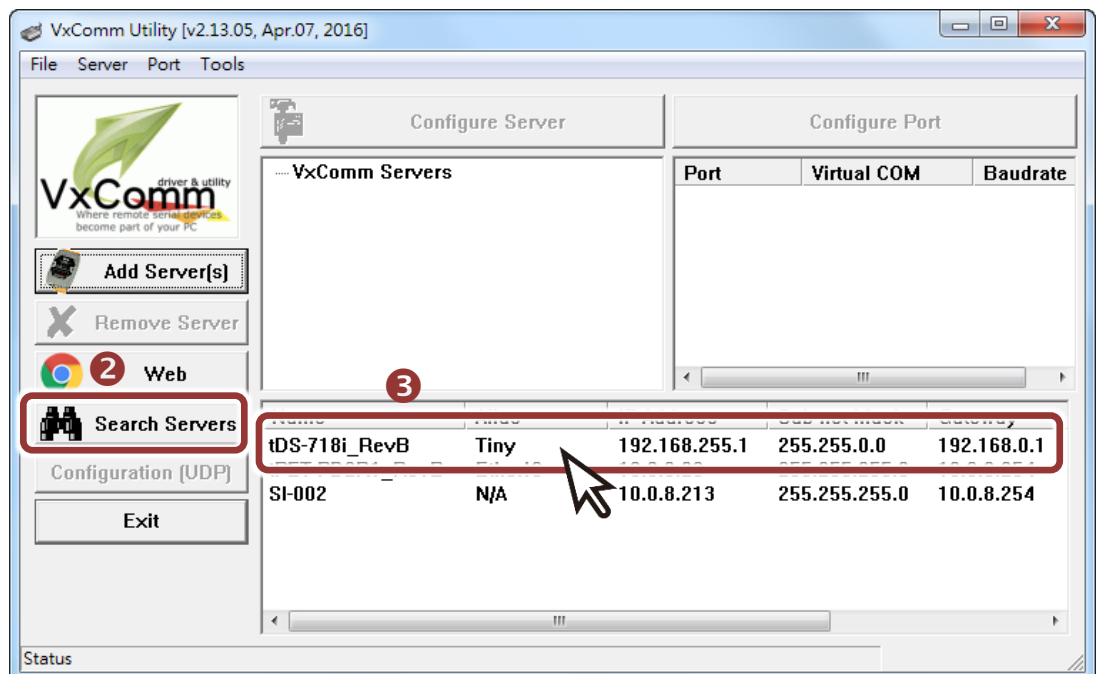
VxComm Utility [v2.13.05, Apr.07, 2016]

File Server Port Tools

VxComm driver & utility
Where remote serial devices become part of your PC

Add Server(s)

Remove Server

2 Web

Search Servers

Configuration (UDP)

Exit

Configure Server

Configure Port

VxComm Servers

| Port | Virtual COM | Baudrate |
|---|---|---|

3

| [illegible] | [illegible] | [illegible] | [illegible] | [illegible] |
|---|---|---|---|---|
| tDS-718i_RevB | Tiny | 192.168.255.1 | 255.255.0.0 | 192.168.0.1 |
| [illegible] | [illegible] | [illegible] | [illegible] | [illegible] |
| SI-002 | N/A | 10.0.8.213 | 255.255.255.0 | 10.0.8.254 |

Status